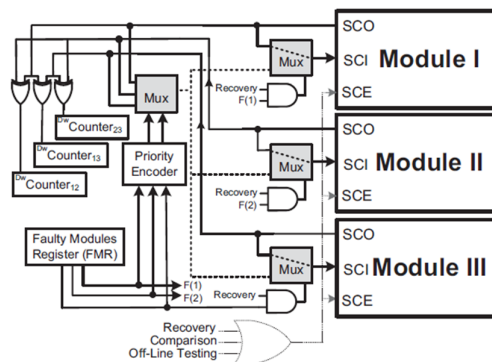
SCO
SCI Module I
SCE
Mux
Mux
Recovery
F(1)
$^{Dw}$Counter$_{23}$
$^{Dw}$Counter$_{13}$
$^{Dw}$Counter$_{12}$
Priority Encoder
SCO
SCI Module II
SCE
Mux
Recovery
F(2)
Faulty Modules Register (FMR)
SCO
SCI Module III
SCE
Mux
F(1)
F(2)
Recovery
Recovery
Comparison
Off-Line Testing